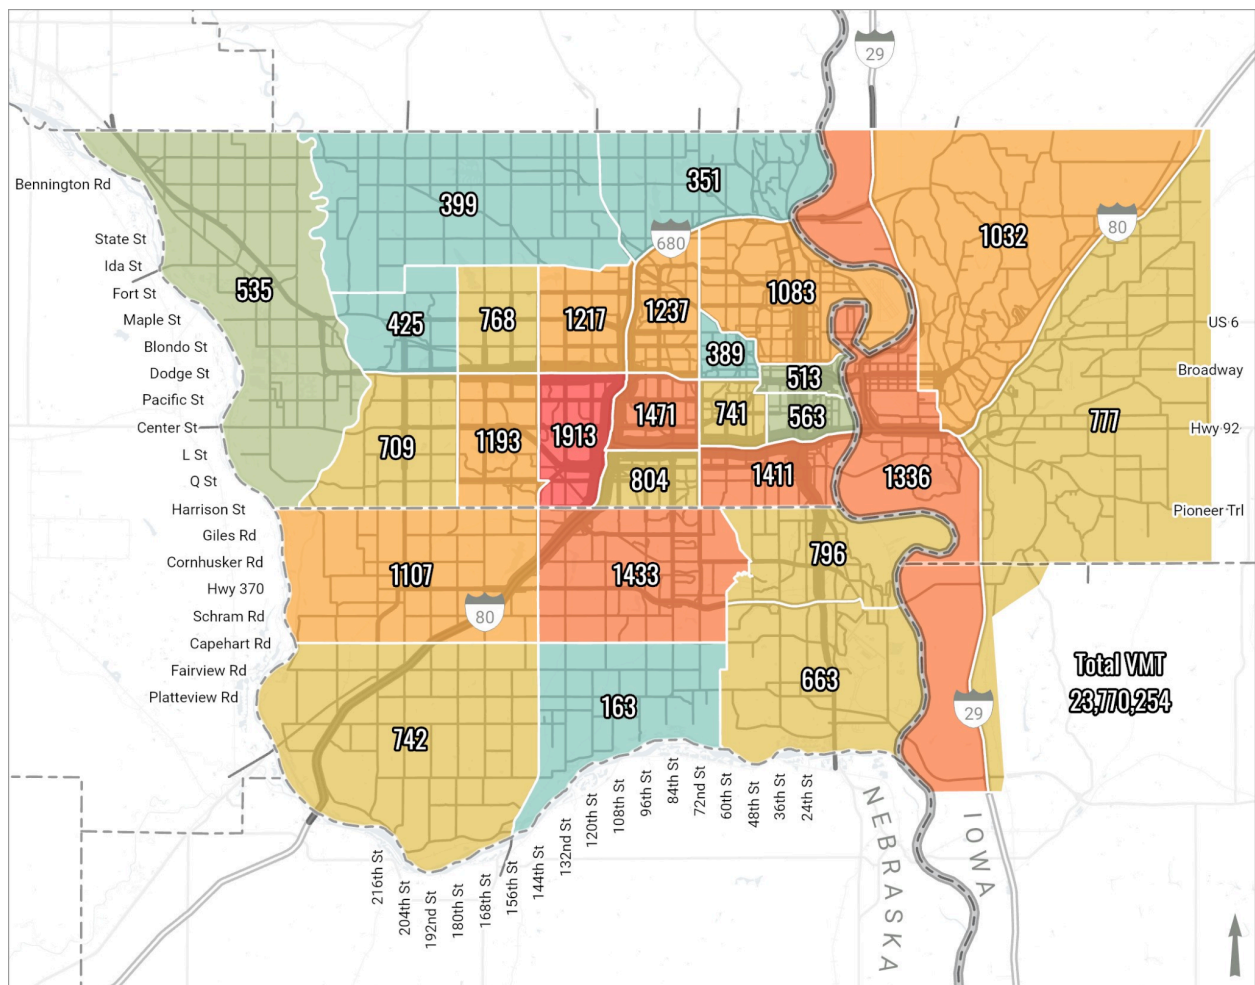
29

Bennington Rd
State St
Ida St
Fort St
Maple St
Blondo St
Dodge St
Pacific St
Center St
L St
Q St
Harrison St
Giles Rd
Cornhusker Rd
Hwy 370
Schram Rd
Capehart Rd
Fairview Rd
Platteview Rd

399
351
680
80
1032
535
1083
425
768
1217
1237
389
513
563
US 6
Broadway
Hwy 92
Pioneer Trl
777
709
1193
1913
1471
741
1411
1336
804
1107
80
1433
796
663
163
742
29

Total VMT
23,770,254

216th St
204th St
192nd St
180th St
168th St
156th St
144th St
132nd St
120th St
108th St
96th St
84th St
72nd St
60th St
48th St
36th St
24th St

NEBRASKA
IOWA